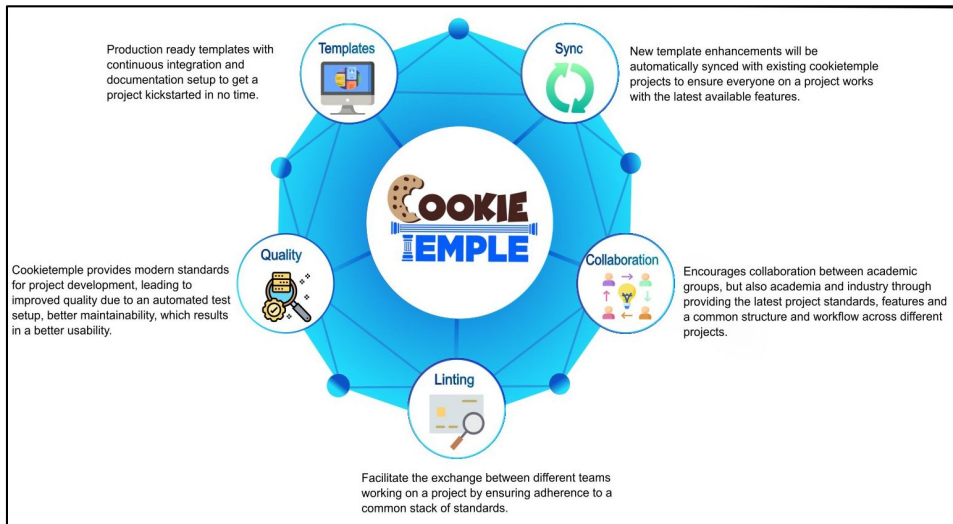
Production ready templates with continuous integration and documentation setup to get a project kickstarted in no time.

Templates

Sync

New template enhancements will be automatically synced with existing cookietemple projects to ensure everyone on a project works with the latest available features.

COOKIE TEMPLE

Quality

Cookietemple provides modern standards for project development, leading to improved quality due to an automated test setup, better maintainability, which results in a better usability.

Collaboration

Encourages collaboration between academic groups, but also academia and industry through providing the latest project standards, features and a common structure and workflow across different projects.

Linting

Facilitate the exchange between different teams working on a project by ensuring adherence to a common stack of standards.